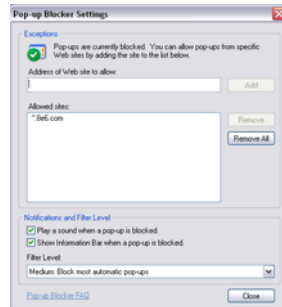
Pop-up Blocker Settings

Exceptions

Pop-ups are currently blocked. You can allow pop-ups from specific Web sites by adding the site to the list below.

Address of Web site to allow:

Add

Allowed sites:

*.8e6.com

Remove

Remove All

Notifications and Filter Level

Play a sound when a pop-up is blocked.

Show Information Bar when a pop-up is blocked.

Filter Level:

Medium: Block most automatic pop-ups

Pop-up Blocker FAQ

Close